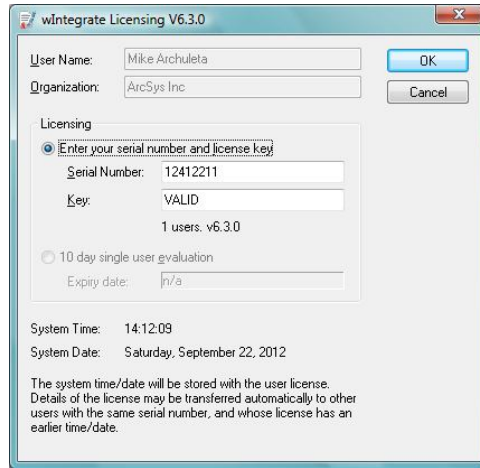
wIntegrate Licensing V6.3.0

User Name: Mike Archuleta

Organization: ArcSys Inc

OK

Cancel

Licensing

Enter your serial number and license key

Serial Number: 12412211

Key: VALID

1 users. v6.3.0

10 day single user evaluation

Expiry date: n/a

System Time: 14:12:09

System Date: Saturday, September 22, 2012

The system time/date will be stored with the user license. Details of the license may be transferred automatically to other users with the same serial number, and whose license has an earlier time/date.